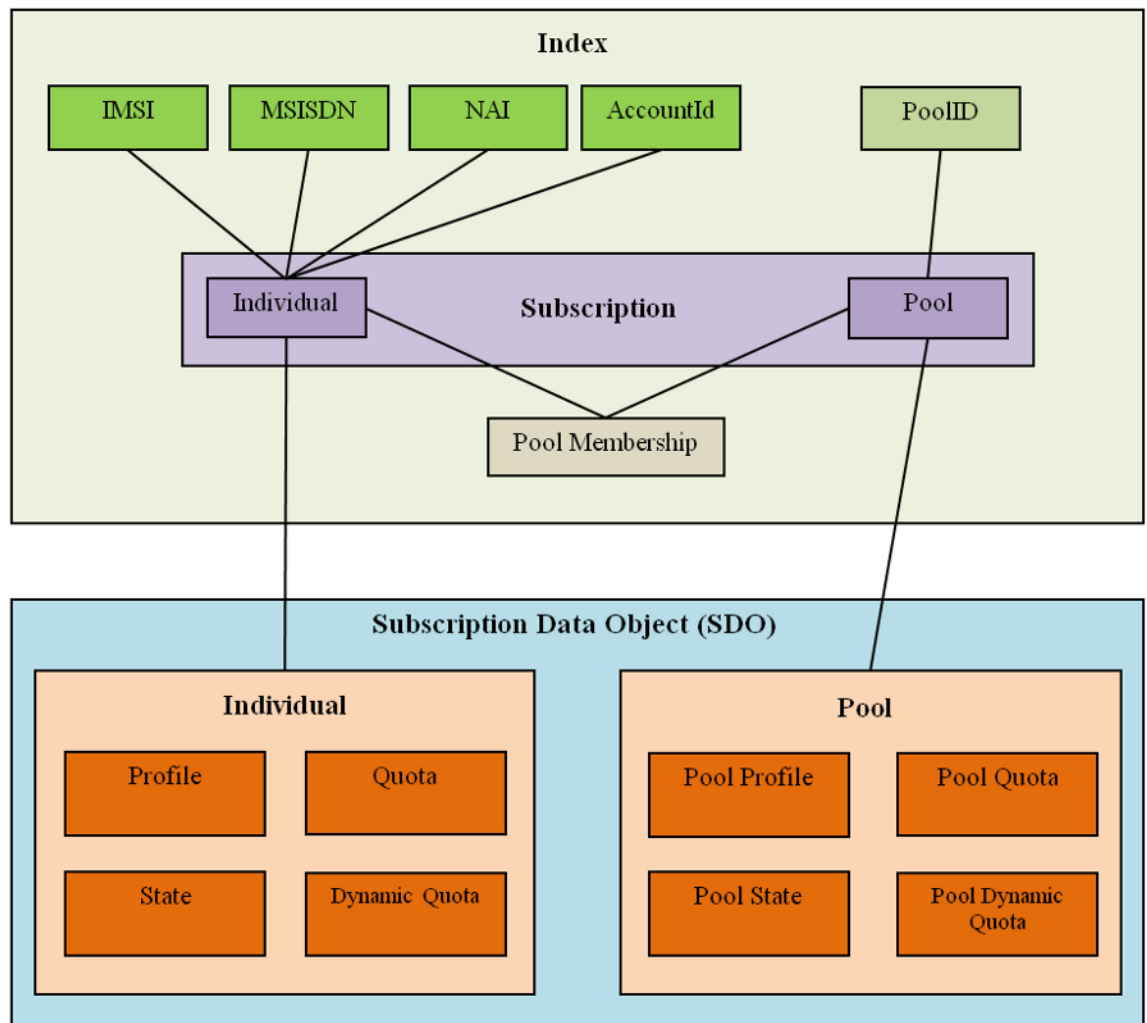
Index

IMSI

MSISDN

NAI

AccountId

PoolID

Individual

Subscription

Pool

Pool Membership

Subscription Data Object (SDO)

Individual

Profile

Quota

State

Dynamic Quota

Pool

Pool Profile

Pool Quota

Pool State

Pool Dynamic Quota